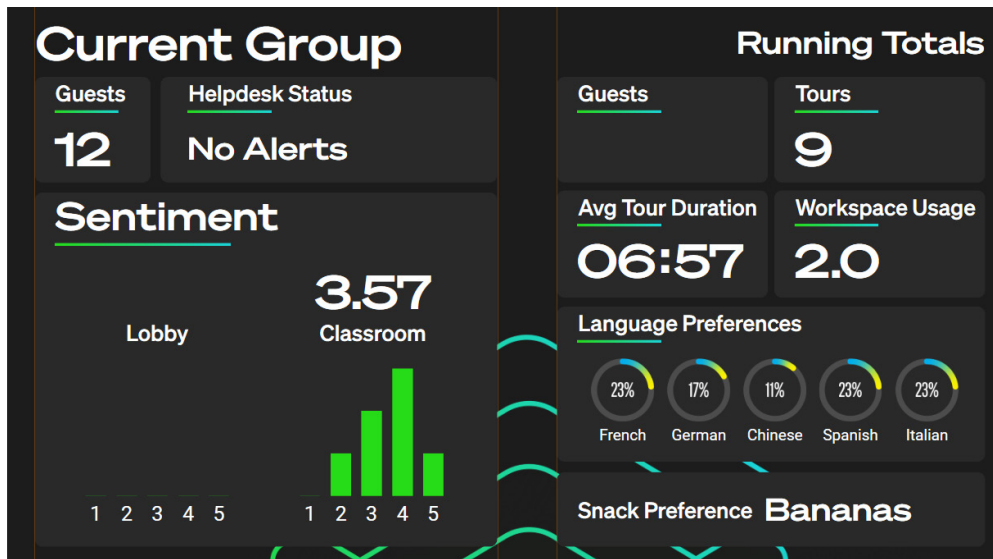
Current Group

Guests
12

Helpdesk Status
No Alerts

Sentiment

Lobby

1 2 3 4 5

3.57
Classroom

1 2 3 4 5

Running Totals

Guests

Tours
9

Avg Tour Duration
06:57

Workspace Usage
2.0

Language Preferences

23%
French

17%
German

11%
Chinese

23%
Spanish

23%
Italian

Snack Preference Bananas